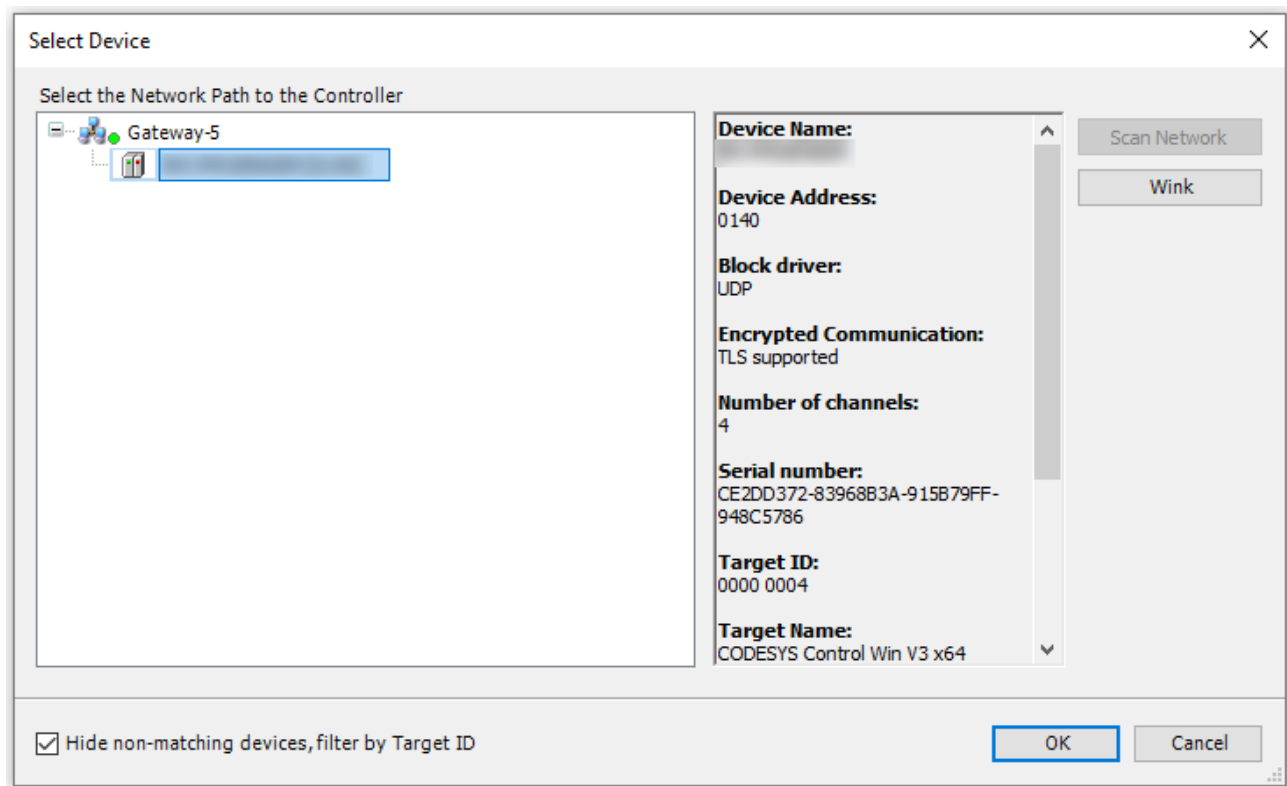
Select Device

Select the Network Path to the Controller

Gateway-5

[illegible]

Device Name:
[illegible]

Device Address:
0140

Block driver:
UDP

Encrypted Communication:
TLS supported

Number of channels:
4

Serial number:
CE2DD372-83968B3A-915B79FF-948C5786

Target ID:
0000 0004

Target Name:
CODESYS Control Win V3 x64

Scan Network

Wink

Hide non-matching devices, filter by Target ID

OK

Cancel